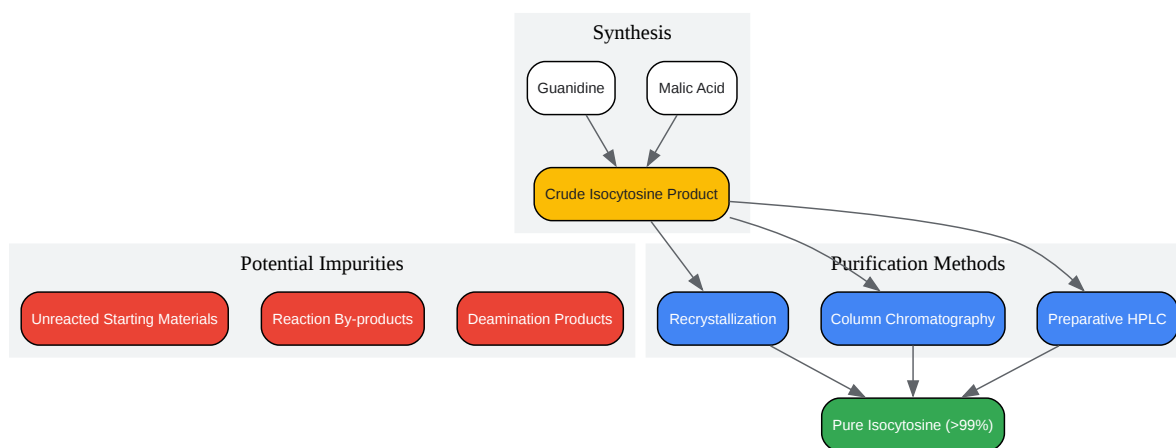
Synthesis

Guanidine

Malic Acid

Crude Isocytosine Product

Potential Impurities

Unreacted Starting Materials

Reaction By-products

Deamination Products

Purification Methods

Recrystallization

Column Chromatography

Preparative HPLC

Pure Isocytosine (>99%)